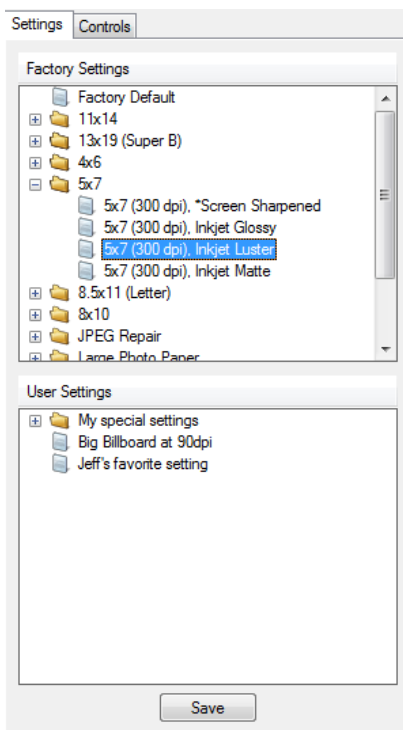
Settings Controls

Factory Settings

Factory Default
11x14
13x19 (Super B)
4x6
5x7
5x7 (300 dpi), *Screen Sharpened
5x7 (300 dpi), Inkjet Glossy
5x7 (300 dpi), Inkjet Luster
5x7 (300 dpi), Inkjet Matte
8.5x11 (Letter)
8x10
JPEG Repair
Large Photo Paper

User Settings

My special settings
Big Billboard at 90dpi
Jeff's favorite setting

Save